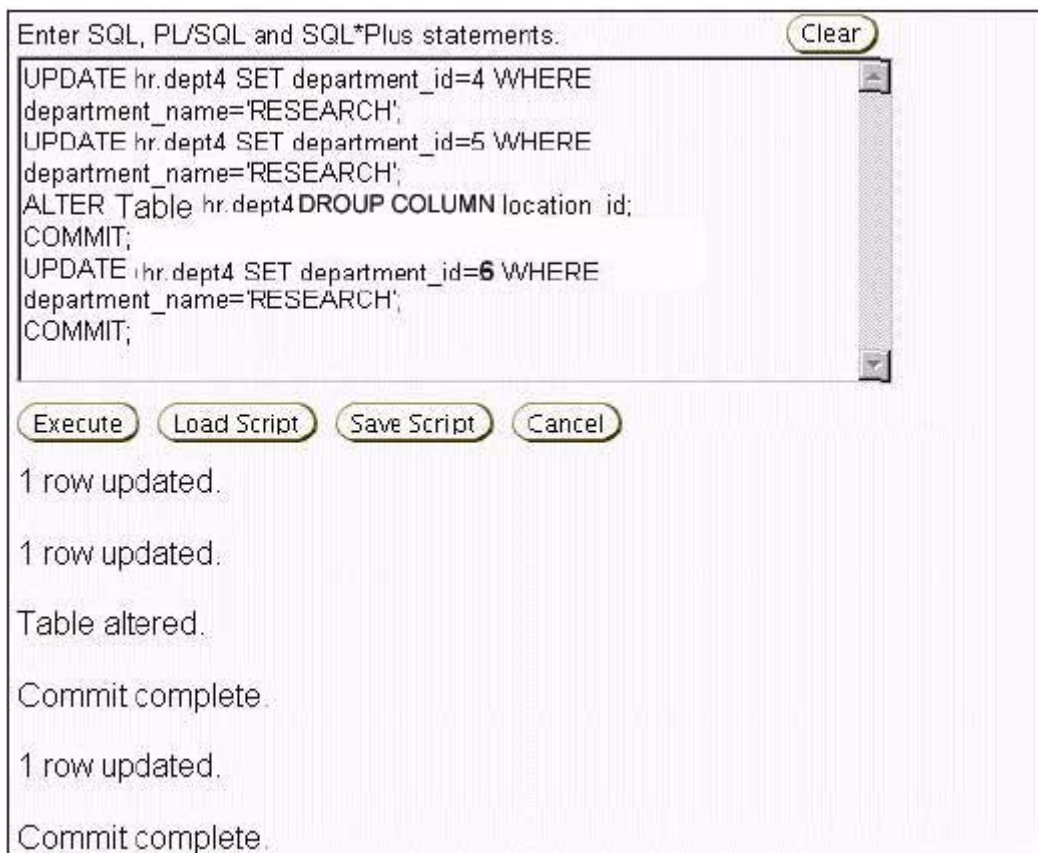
Enter SQL, PL/SQL and SQL*Plus statements.

Clear

UPDATE hr.dept4 SET department_id=4 WHERE department_name='RESEARCH';
UPDATE hr.dept4 SET department_id=5 WHERE department_name='RESEARCH';
ALTER Table hr.dept4 DROUP COLUMN location_id;
COMMIT;
UPDATE hr.dept4 SET department_id=6 WHERE department_name='RESEARCH';
COMMIT;

Execute Load Script Save Script Cancel

1 row updated.

1 row updated.

Table altered.

Commit complete.

1 row updated.

Commit complete.